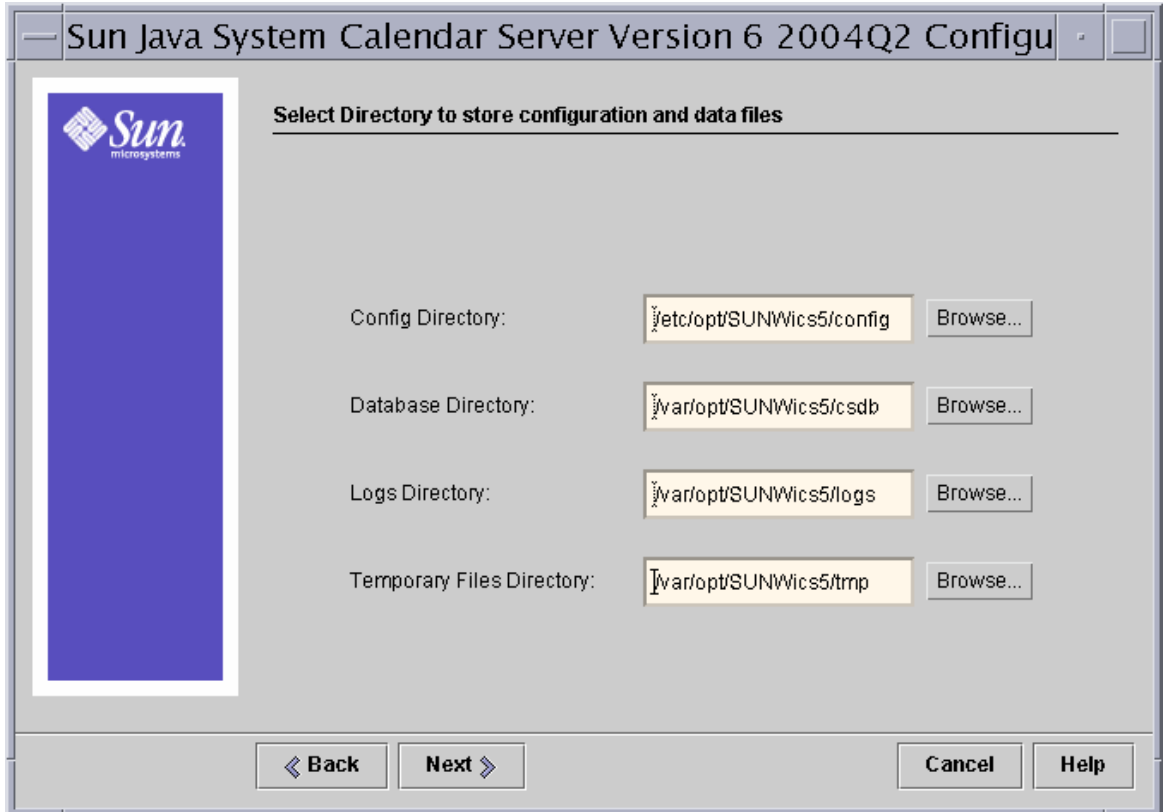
Sun Java System Calendar Server Version 6 2004Q2 Configu

Sun microsystems

Select Directory to store configuration and data files

Config Directory: /etc/opt/SUNWics5/config Browse...

Database Directory: /var/opt/SUNWics5/csdb Browse...

Logs Directory: /var/opt/SUNWics5/logs Browse...

Temporary Files Directory: /var/opt/SUNWics5/tmp Browse...

Back Next Cancel Help